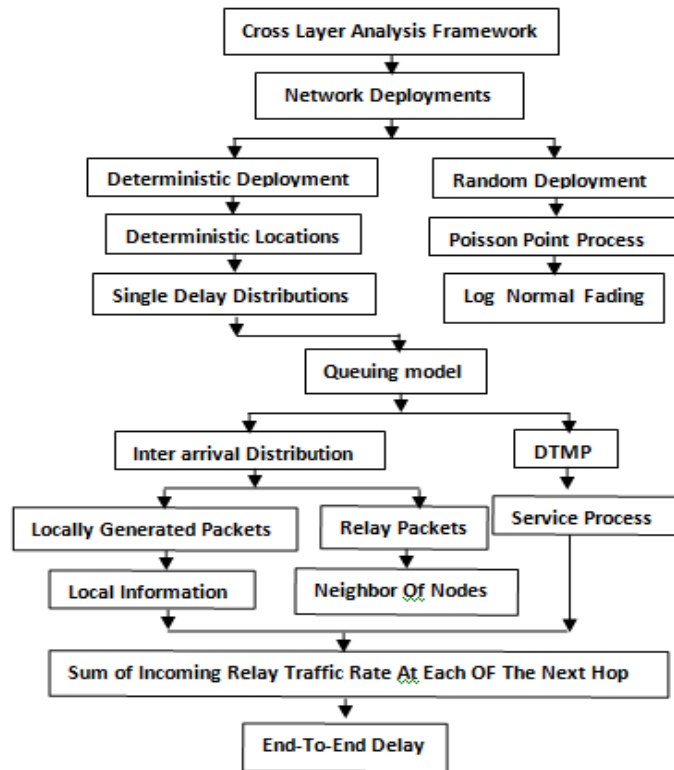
Cross Layer Analysis Framework

Network Deployments

Deterministic Deployment

Random Deployment

Deterministic Locations

Poisson Point Process

Single Delay Distributions

Log Normal Fading

Queuing model

Inter arrival Distribution

DTMP

Locally Generated Packets

Relay Packets

Service Process

Local Information

Neighbor Of Nodes

Sum of Incoming Relay Traffic Rate At Each OF The Next Hop

End-To-End Delay